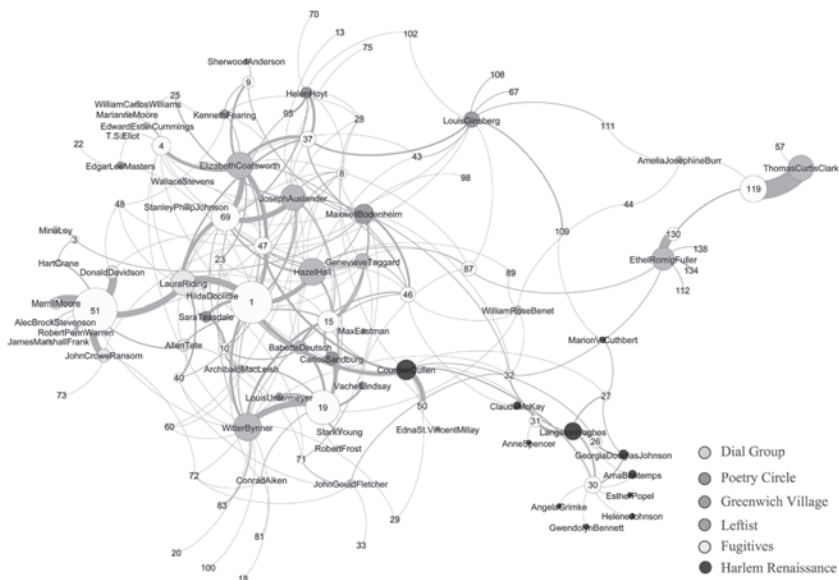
70
13
75
102
SherwoodAnderson
9
HelenHoyt
108
67
25
WilliamCarlosWilliams
MarianneMoore
EdwardEstlinCummings
T.S.Eliot
KennethFearing
95
LouisGinsberg
111
22
4
37
28
EdgarLeeMasters
43
57
ElizabethCoatsworth
AmeliaJosephineBurr
ThomasCurtisClark
WallaceStevens
8
98
119
StanleyPhillipJohnson
JosephAuslander
48
69
MaxwellBodenheim
44
MinaLoy
3
109
130
47
GenevieveTaggard
138
HartCrane
23
EthelRomigFuller
DonaldDavidson
134
HazelHall
87
89
LauraRiding
112
MerrillMoore
51
HildaDoolittle
1
46
AlecBrockStevenson
SaraTeasdale
RobertPennWarren
15
WilliamRoseBenet
JamesMarshallFrank
MaxEastman
JohnCroweRansom
AllenTate
MarionVCuthbert
BabetteDeutsch
10
CarlSandburg
ArchibaldMacLeish
CounteeCullen
40
VachelLindsay
52
73
LouisUntermeyer
50
ClaudeMcKay
27
19
31
LangstonHughes
60
WitterBynner
StarkYoung
26
EdnaSt.VincentMillay
AnneSpencer
GeorgiaDouglasJohnson
RobertFrost
Dial Group
71
72
ArnaBontemps
30
Poetry Circle
EstherPopel
JohnGouldFletcher
ConradAiken
Greenwich Village
AngelaGrimke
HeleneJohnson
83
Leftist
29
GwendolynBennett
Fugitives
33
81
20
Harlem Renaissance
100
18